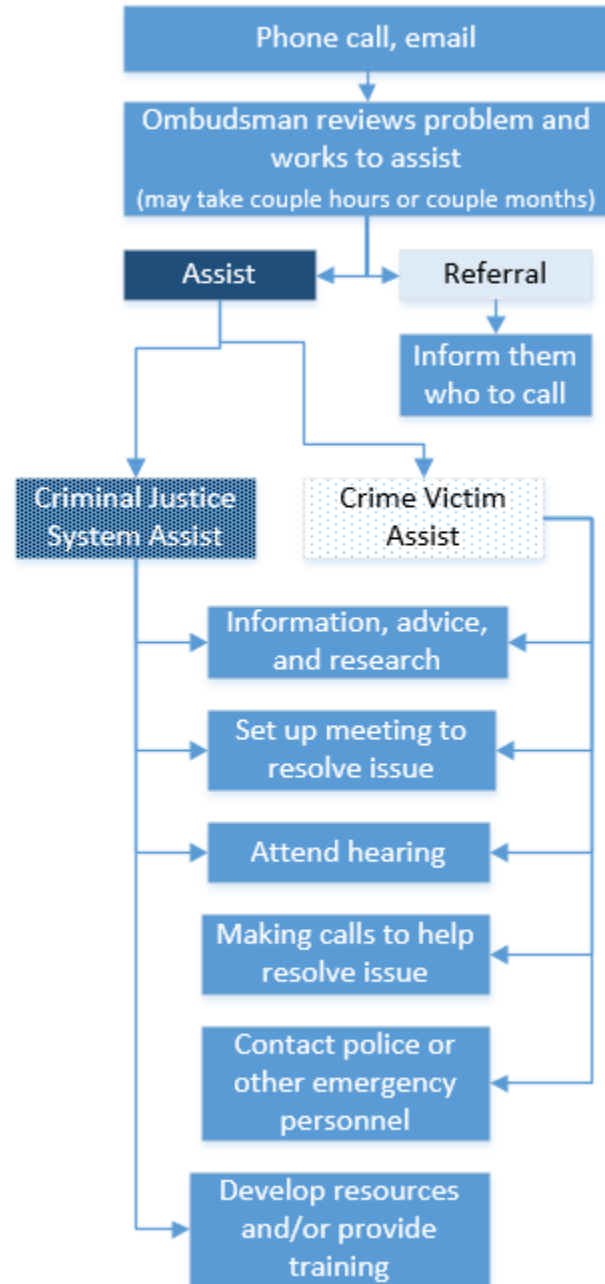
Phone call, email

Ombudsman reviews problem and works to assist
(may take couple hours or couple months)

Assist

Referral

Inform them who to call

Criminal Justice System Assist

Crime Victim Assist

Information, advice, and research

Set up meeting to resolve issue

Attend hearing

Making calls to help resolve issue

Contact police or other emergency personnel

Develop resources and/or provide training